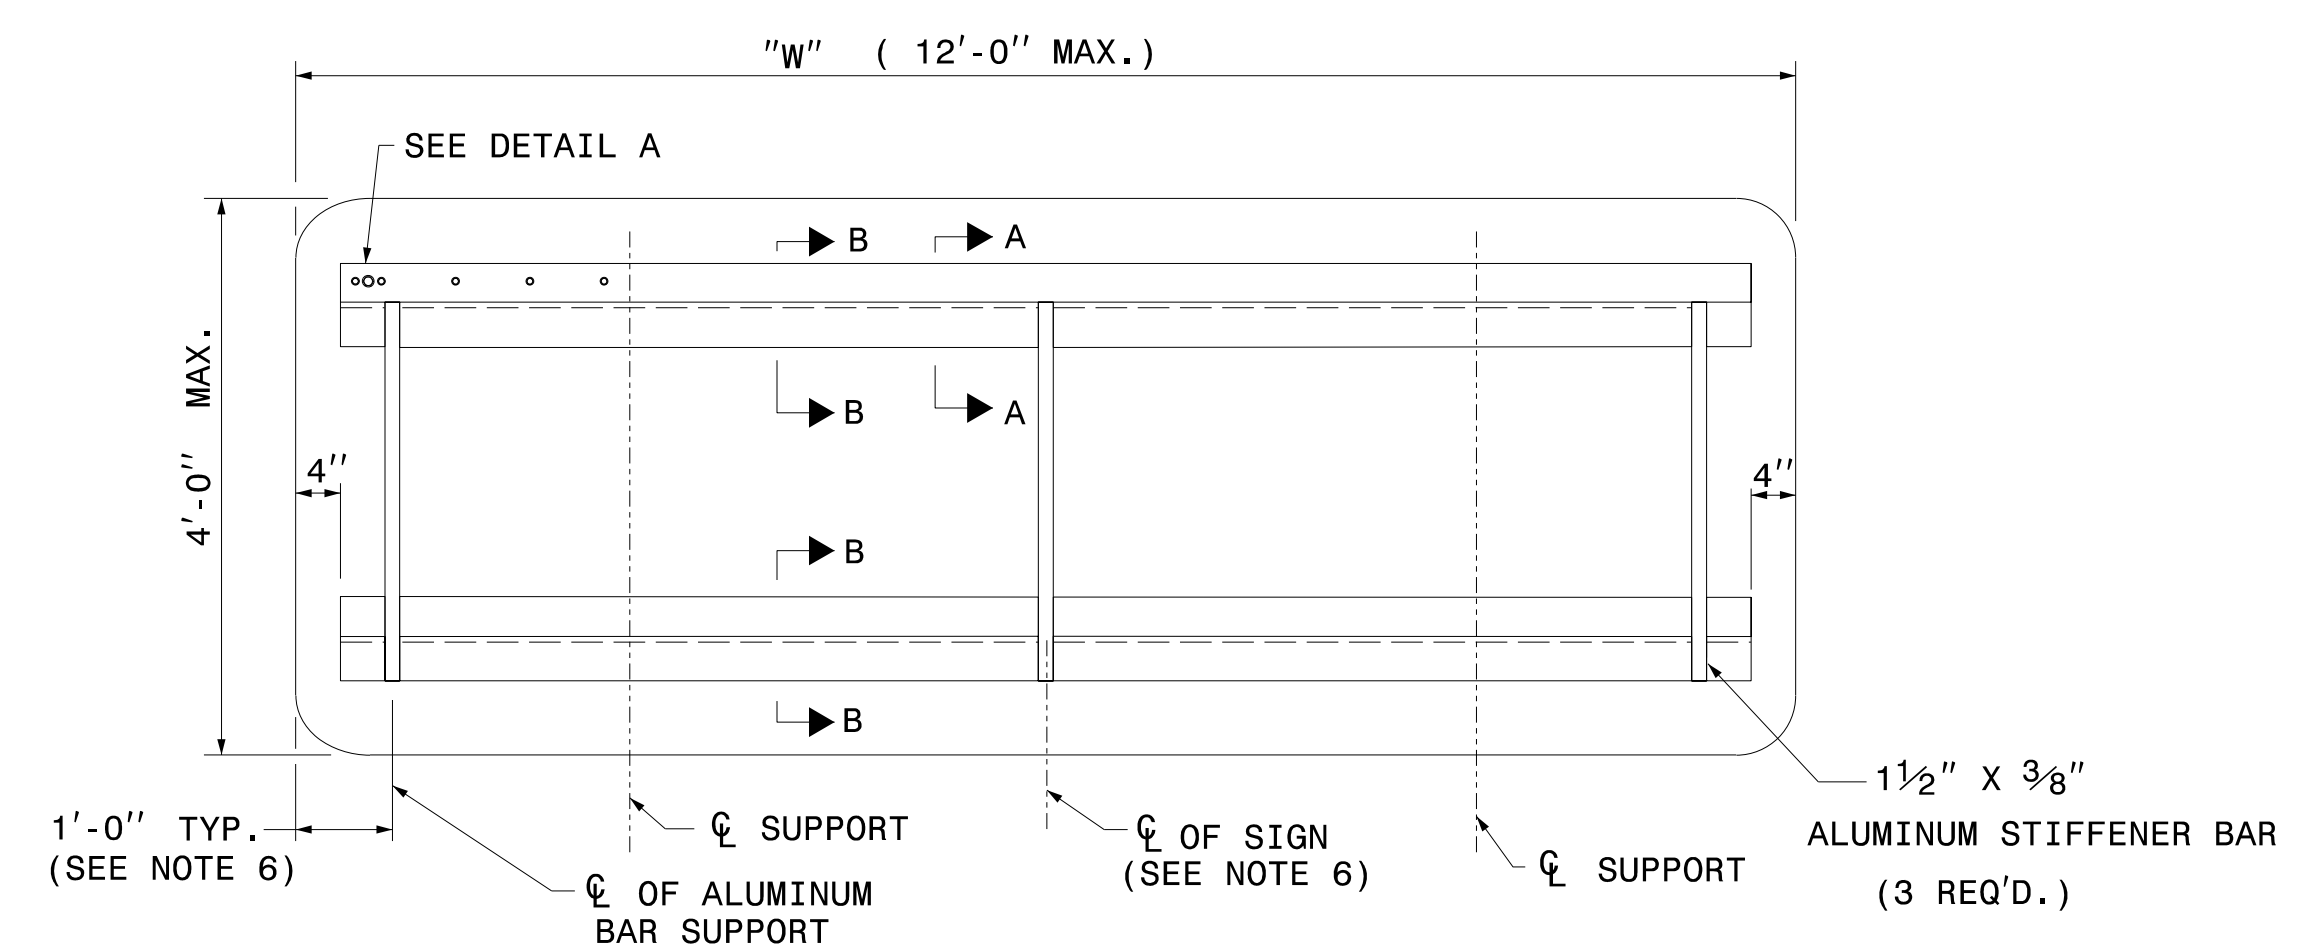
"W" ( 12'-0" MAX.)

SEE DETAIL A

B
A

B
A

4'-0" MAX.

4"

4"

B

B

1'-0" TYP.
(SEE NOTE 6)

℄ SUPPORT

℄ OF SIGN
(SEE NOTE 6)

℄ SUPPORT

$1\frac{1}{2}$" X $\frac{3}{8}$"
ALUMINUM STIFFENER BAR
(3 REQ'D.)

℄ OF ALUMINUM
BAR SUPPORT